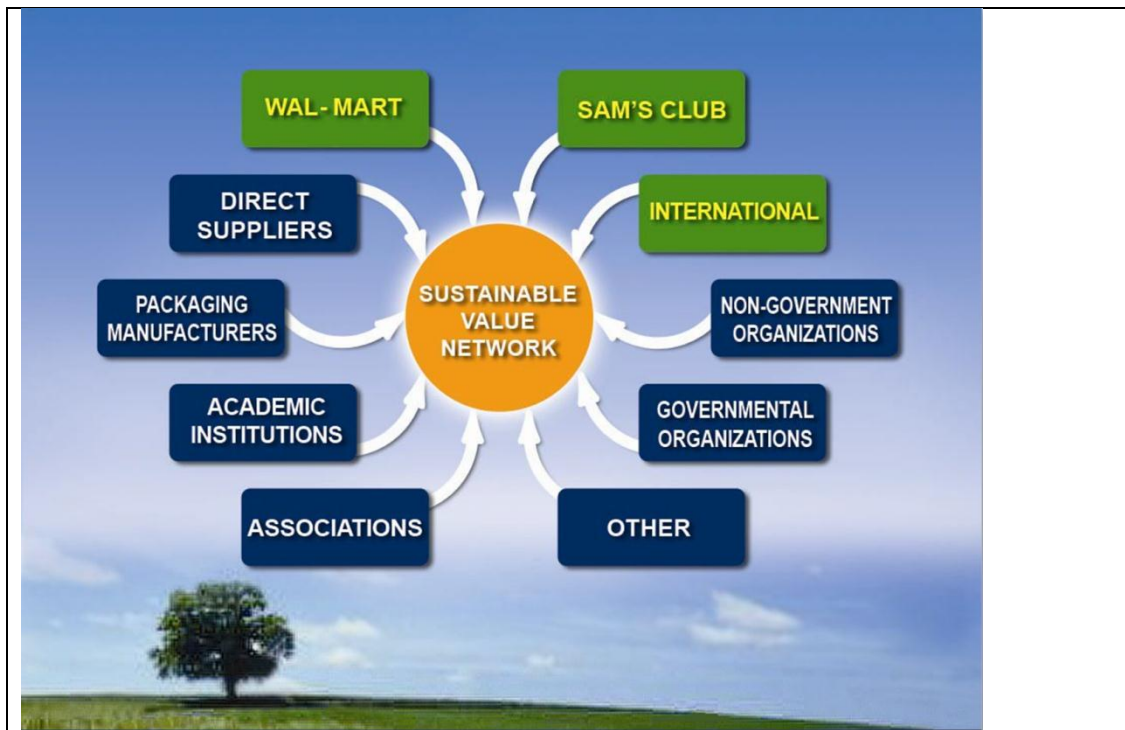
WAL- MART

SAM'S CLUB

DIRECT SUPPLIERS

INTERNATIONAL

SUSTAINABLE VALUE NETWORK

PACKAGING MANUFACTURERS

NON-GOVERNMENT ORGANIZATIONS

ACADEMIC INSTITUTIONS

GOVERNMENTAL ORGANIZATIONS

ASSOCIATIONS

OTHER